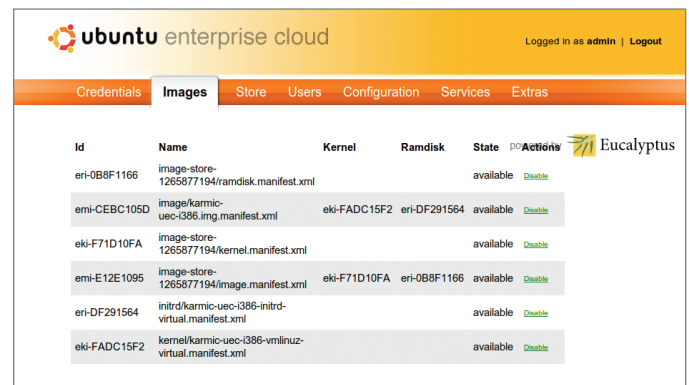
ubuntu enterprise cloud

Logged in as admin | Logout

Credentials Images Store Users Configuration Services Extras

powered by Eucalyptus

| Id | Name | Kernel | Ramdisk | State | Actions |
|---|---|---|---|---|---|
| eri-0B8F1166 | image-store-1265877194/ramdisk.manifest.xml | | | available | Disable |
| emi-CEBC105D | image/karmic-uec-i386.img.manifest.xml | eki-FADC15F2 | eri-DF291564 | available | Disable |
| eki-F71D10FA | image-store-1265877194/kernel.manifest.xml | | | available | Disable |
| emi-E12E1095 | image-store-1265877194/image.manifest.xml | eki-F71D10FA | eri-0B8F1166 | available | Disable |
| eri-DF291564 | initrd/karmic-uec-i386-initrd-virtual.manifest.xml | | | available | Disable |
| eki-FADC15F2 | kernel/karmic-uec-i386-vmlinuz-virtual.manifest.xml | | | available | Disable |